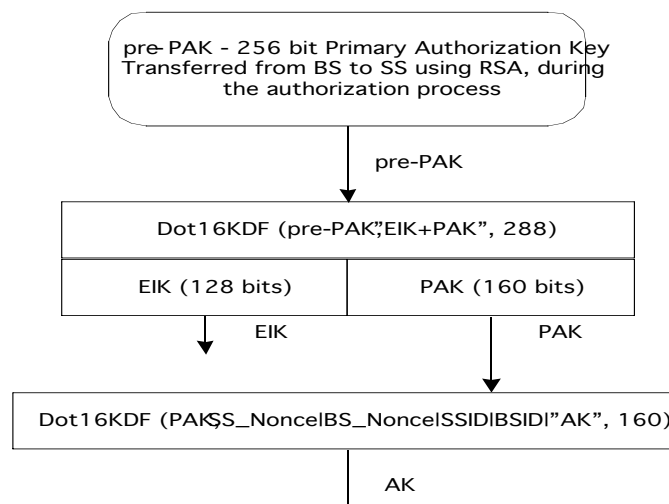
pre-PAK - 256 bit Primary Authorization Key Transferred from BS to SS using RSA, during the authorization process

pre-PAK

Dot16KDF (pre-PAK,"EIK+PAK", 288)

EIK (128 bits)

PAK (160 bits)

EIK

PAK

Dot16KDF (PAK,SS_Nonce|BS_Nonce|SSID|BSID|"AK", 160)

AK